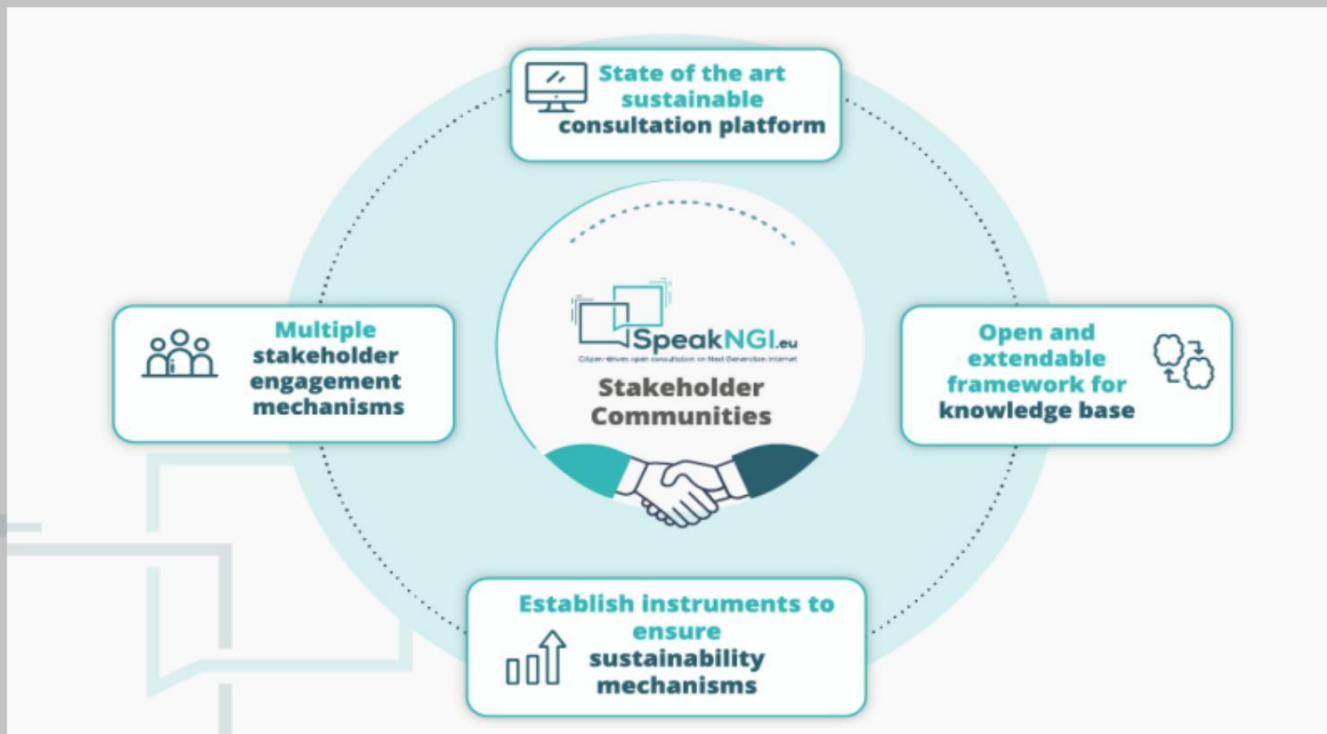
State of the art sustainable consultation platform

Multiple stakeholder engagement mechanisms

SpeakNGI.eu
Citizen-driven open consultation on Next Generation Internet

Stakeholder Communities

Open and extendable framework for knowledge base

Establish instruments to ensure sustainability mechanisms